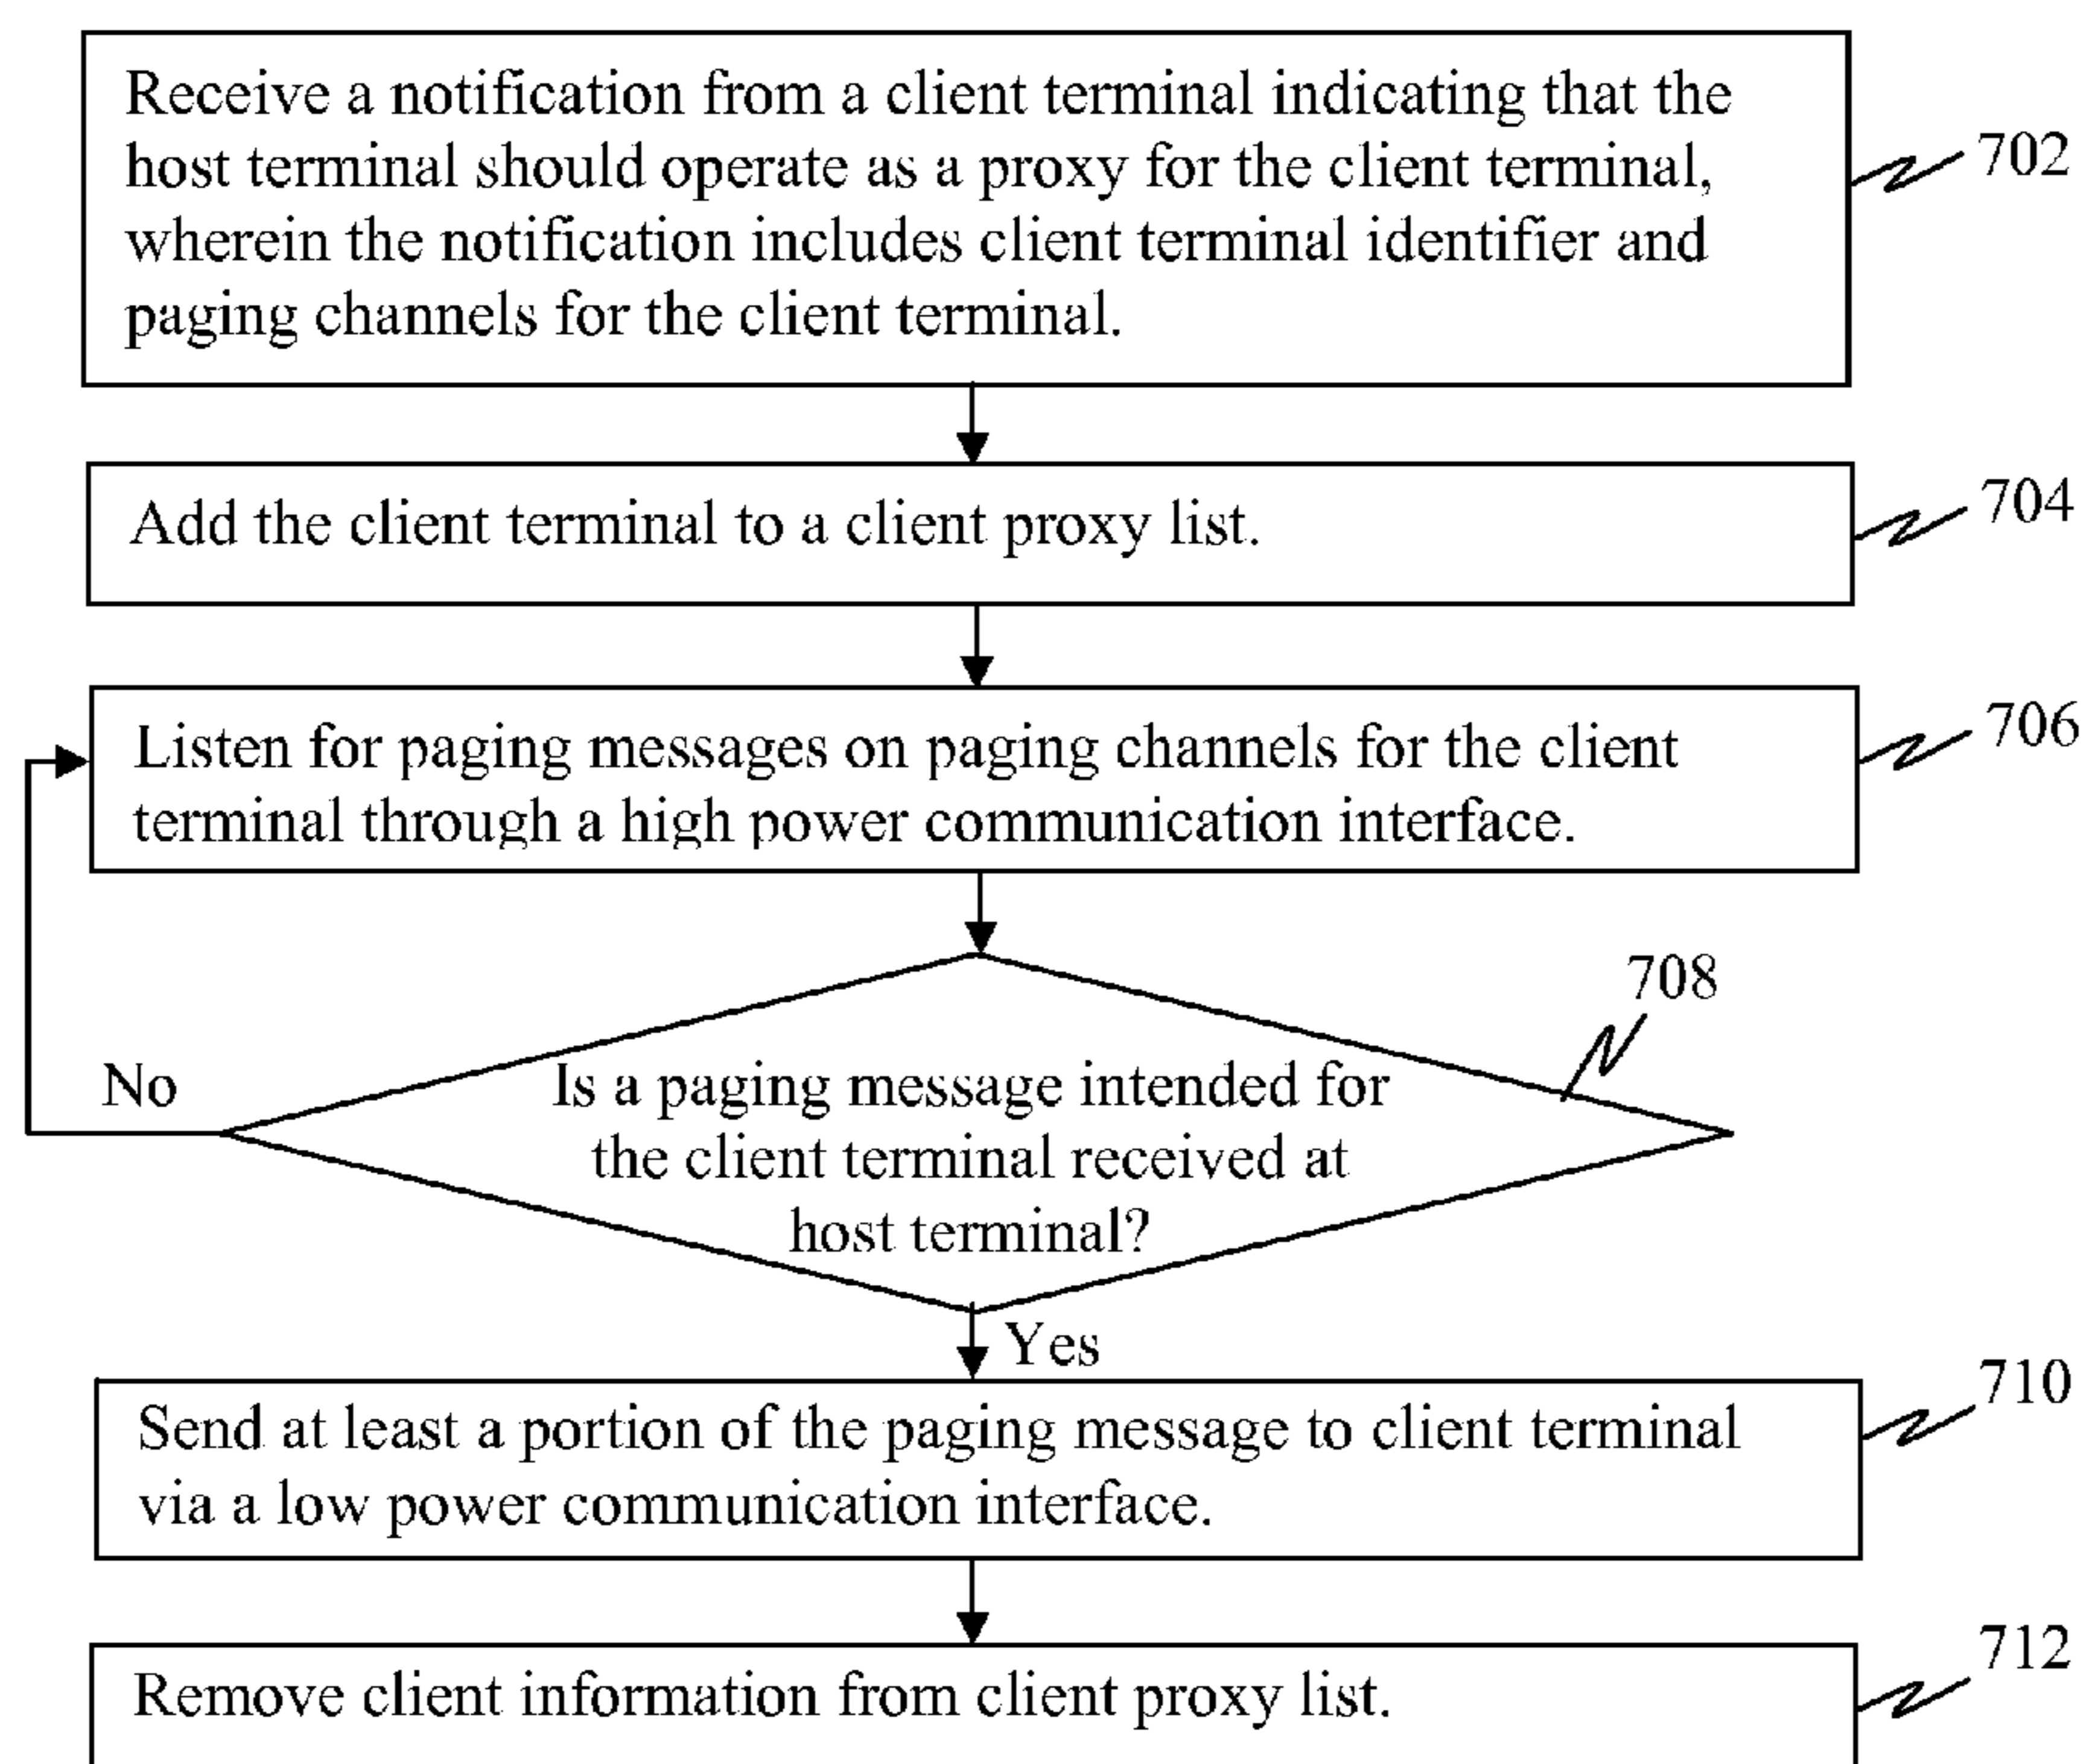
Receive a notification from a client terminal indicating that the host terminal should operate as a proxy for the client terminal, wherein the notification includes client terminal identifier and paging channels for the client terminal.

702

Add the client terminal to a client proxy list.

704

Listen for paging messages on paging channels for the client terminal through a high power communication interface.

706

708

No

Is a paging message intended for the client terminal received at host terminal?

Yes

Send at least a portion of the paging message to client terminal via a low power communication interface.

710

Remove client information from client proxy list.

712